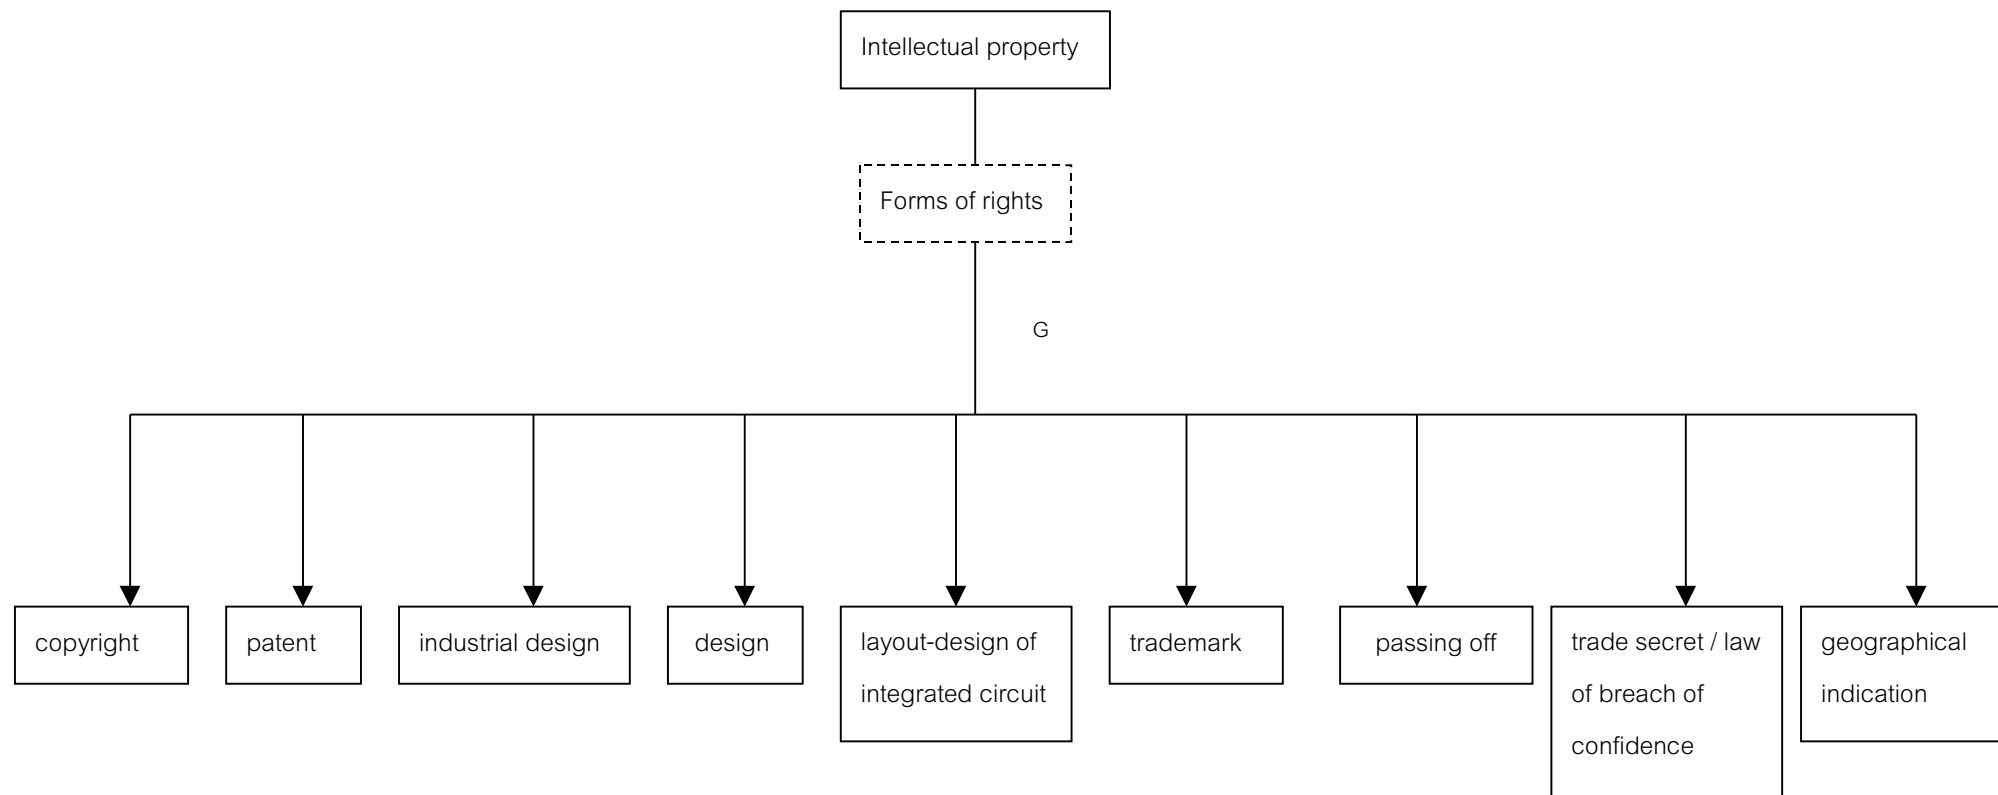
Intellectual property

Forms of rights

G

copyright

patent

industrial design

design

layout-design of integrated circuit

trademark

passing off

trade secret / law of breach of confidence

geographical indication